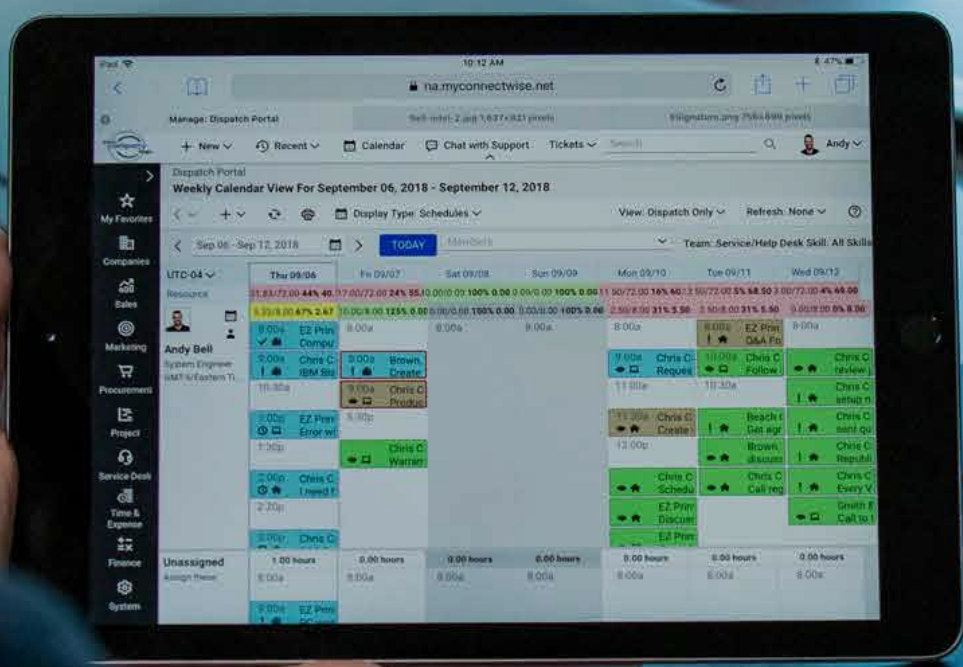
iPad 10:12 AM 47%

na.myconnectwise.net

Manage: Dispatch Portal

+ New ∨ Recent ∨ Calendar Chat with Support Tickets ∨ Search Andy ∨

My Favorites
Companies
Sales
Marketing
Procurement
Project
Service Desk
Time & Expense
Finance
System

Dispatch Portal
Weekly Calendar View For September 06, 2018 - September 12, 2018

Display Type: Schedules ∨ View: Dispatch Only ∨ Refresh: None ∨

Sep 06 - Sep 12, 2018 TODAY Members Team: Service/Help Desk Skill: All Skills

UTC-04 ∨ Thu 09/06 Fri 09/07 Sat 09/08 Sun 09/09 Mon 09/10 Tue 09/11 Wed 09/12

Resource

Andy Bell
System Engineer
GMT-5/Eastern Ti

8:00a EZ Prin Compu
9:00a Chris C IBM Bis
10:30a
1:00p EZ Prin Error wi
1:30p
2:00p Chris C I need f
2:20p
3:00p Chris C

8:00a
9:00a Brown, Create
9:00a Chris C Produc
1:00p
Chris C Warran

8:00a
8:00a

8:00a
9:00a Chris C Reques
11:00a
11:30a Chris C Create
12:00p
Chris C Scheda
EZ Prin Discon
EZ Prin

8:00a EZ Prin Q&A Fo
10:00a Chris C Follow
10:30a
Beach c Get agr
Brown, discuss
Chris C Call reg

8:00a
Chris C review
Chris C setup n
Chris C sent qu
Chris C Republ
Chris C Every V
Smith E Call to

Unassigned
Assign these

1.00 hours 0.00 hours 0.00 hours 0.00 hours 0.00 hours 0.00 hours 0.00 hours
8:00a 8:00a 8:00a 8:00a 8:00a 8:00a 8:00a

9:00a EZ Prin